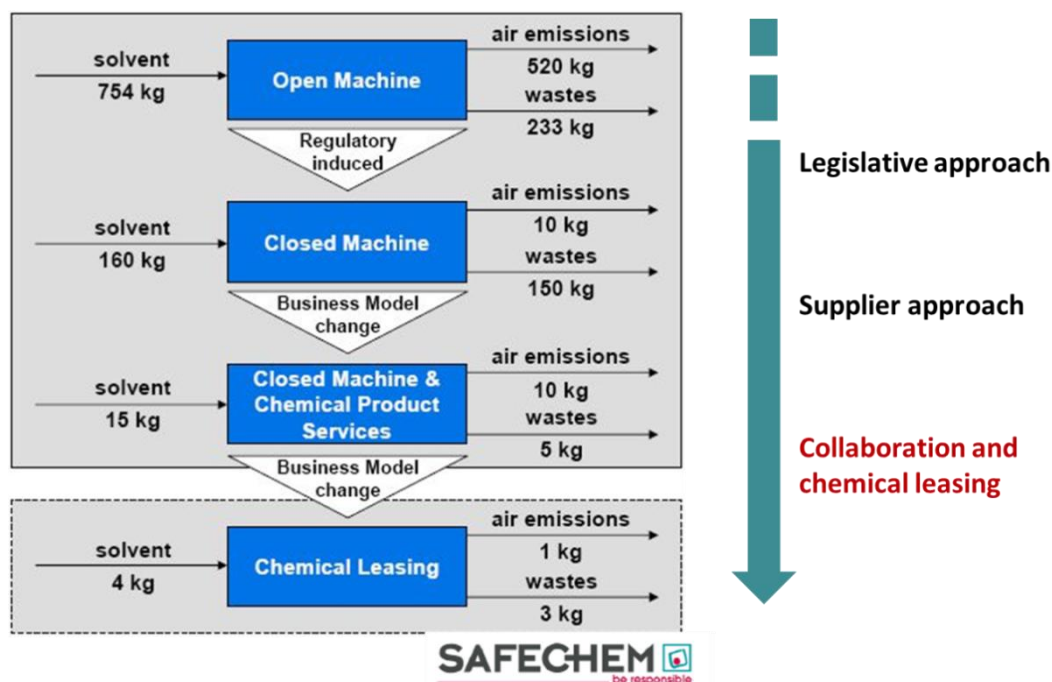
solvent
754 kg

Open Machine

air emissions
520 kg
wastes
233 kg

Regulatory induced

solvent
160 kg

Closed Machine

air emissions
10 kg
wastes
150 kg

Business Model change

solvent
15 kg

Closed Machine & Chemical Product Services

air emissions
10 kg
wastes
5 kg

Business Model change

solvent
4 kg

Chemical Leasing

air emissions
1 kg
wastes
3 kg

Legislative approach

Supplier approach

Collaboration and chemical leasing

SAFECHEM
be responsible